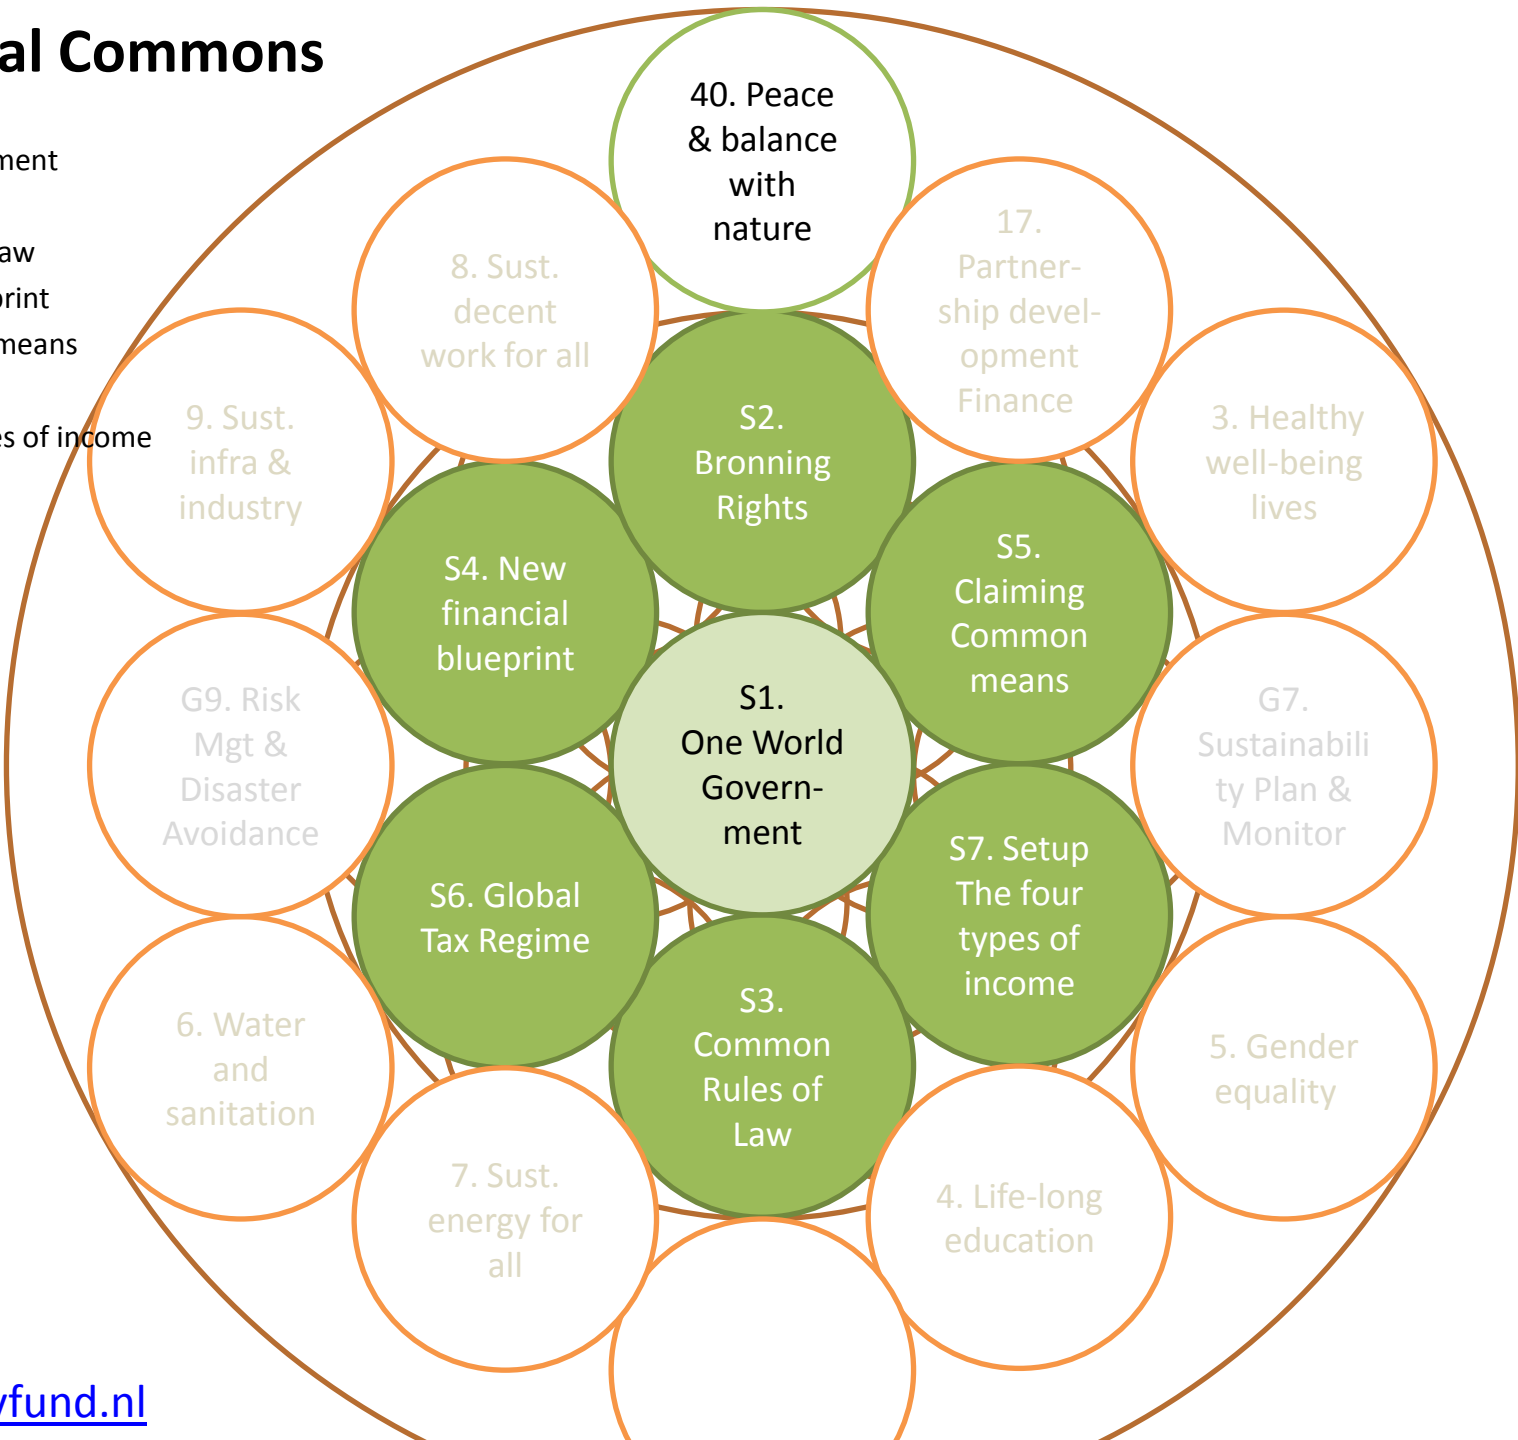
al Commons

ment

aw
rint
means

es of income

40. Peace & balance with nature

8. Sust. decent work for all

17. Partnership development Finance

9. Sust. infra & industry

S2. Bronning Rights

3. Healthy well-being lives

S4. New financial blueprint

S5. Claiming Common means

G9. Risk Mgt & Disaster Avoidance

S1. One World Government

G7. Sustainability Plan & Monitor

S6. Global Tax Regime

S7. Setup The four types of income

6. Water and sanitation

S3. Common Rules of Law

5. Gender equality

7. Sust. energy for all

4. Life-long education

yfund.nl